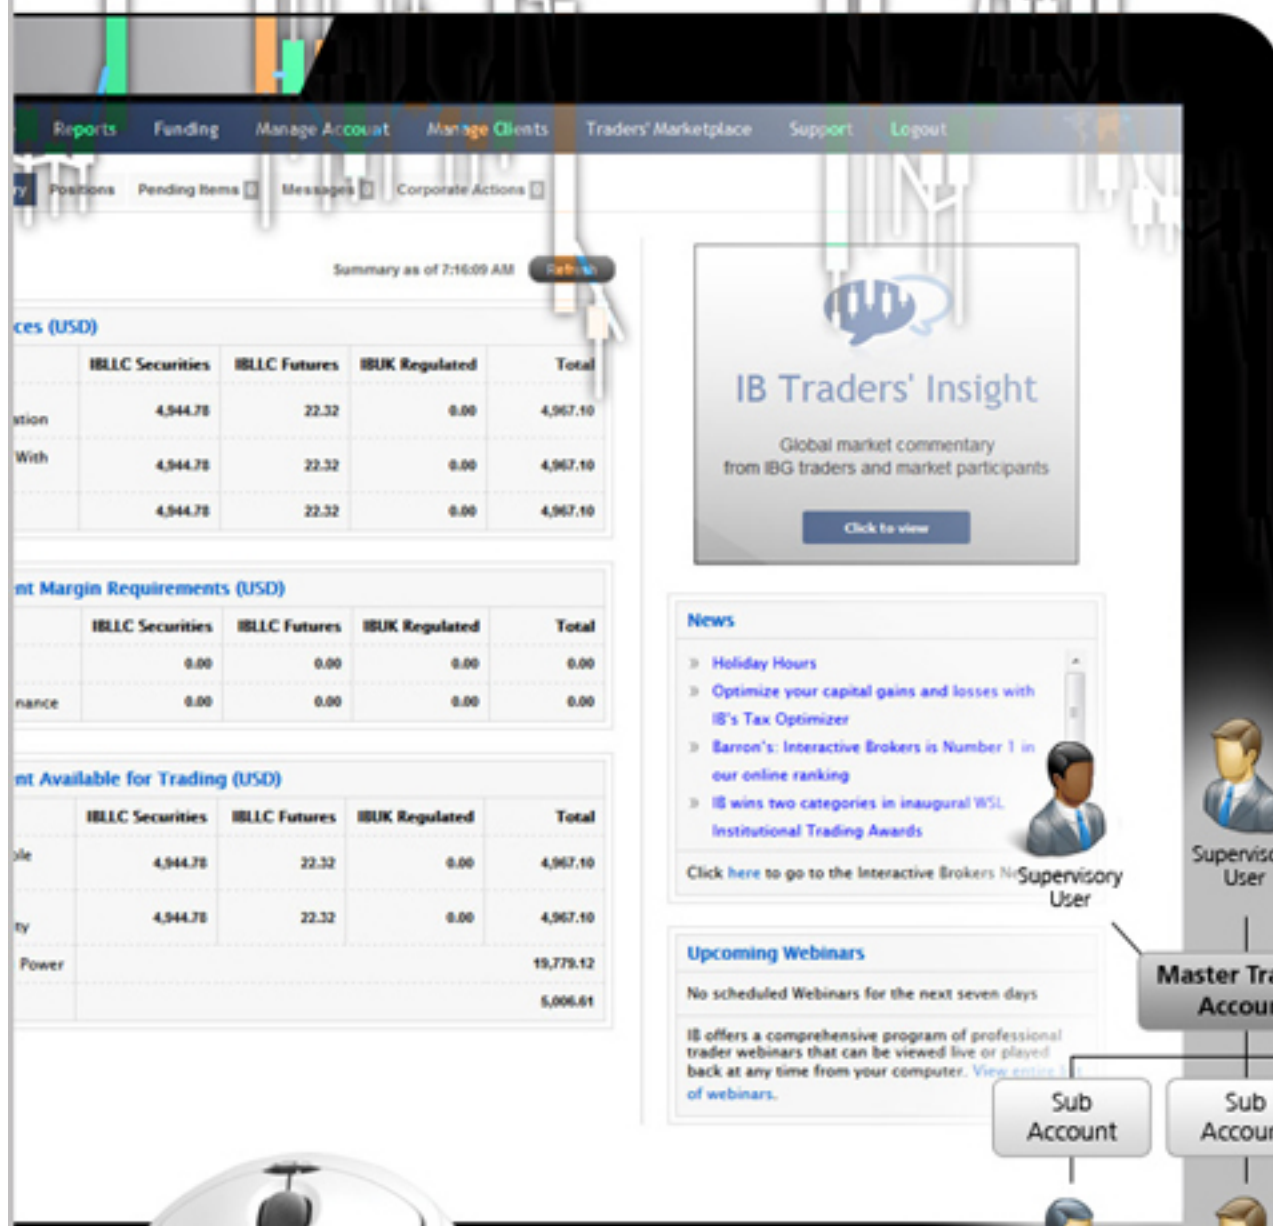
Reports Funding Manage Account Manage Clients Traders' Marketplace Support Logout

y Positions Pending Items Messages Corporate Actions

Summary as of 7:16:09 AM Refresh

ces (USD)

| | IBLLC Securities | IBLLC Futures | IBUK Regulated | Total |
|---|---|---|---|---|
| ation | 4,944.78 | 22.32 | 0.00 | 4,967.10 |
| With | 4,944.78 | 22.32 | 0.00 | 4,967.10 |
| | 4,944.78 | 22.32 | 0.00 | 4,967.10 |

nt Margin Requirements (USD)

| | IBLLC Securities | IBLLC Futures | IBUK Regulated | Total |
|---|---|---|---|---|
| | 0.00 | 0.00 | 0.00 | 0.00 |
| nance | 0.00 | 0.00 | 0.00 | 0.00 |

nt Available for Trading (USD)

| | IBLLC Securities | IBLLC Futures | IBUK Regulated | Total |
|---|---|---|---|---|
| ble | 4,944.78 | 22.32 | 0.00 | 4,967.10 |
| ty | 4,944.78 | 22.32 | 0.00 | 4,967.10 |
| Power | | | | 19,779.12 |
| | | | | 5,006.61 |

IB Traders' Insight

Global market commentary from IBG traders and market participants

Click to view

News

Holiday Hours

Optimize your capital gains and losses with IB's Tax Optimizer

Barron's: Interactive Brokers is Number 1 in our online ranking

IB wins two categories in inaugural WSL Institutional Trading Awards

Click here to go to the Interactive Brokers N

Supervisory User

Supervis User

Master Tra Accou

Upcoming Webinars

No scheduled Webinars for the next seven days

IB offers a comprehensive program of professional trader webinars that can be viewed live or played back at any time from your computer. View entire li of webinars.

Sub Account

Sub Accou